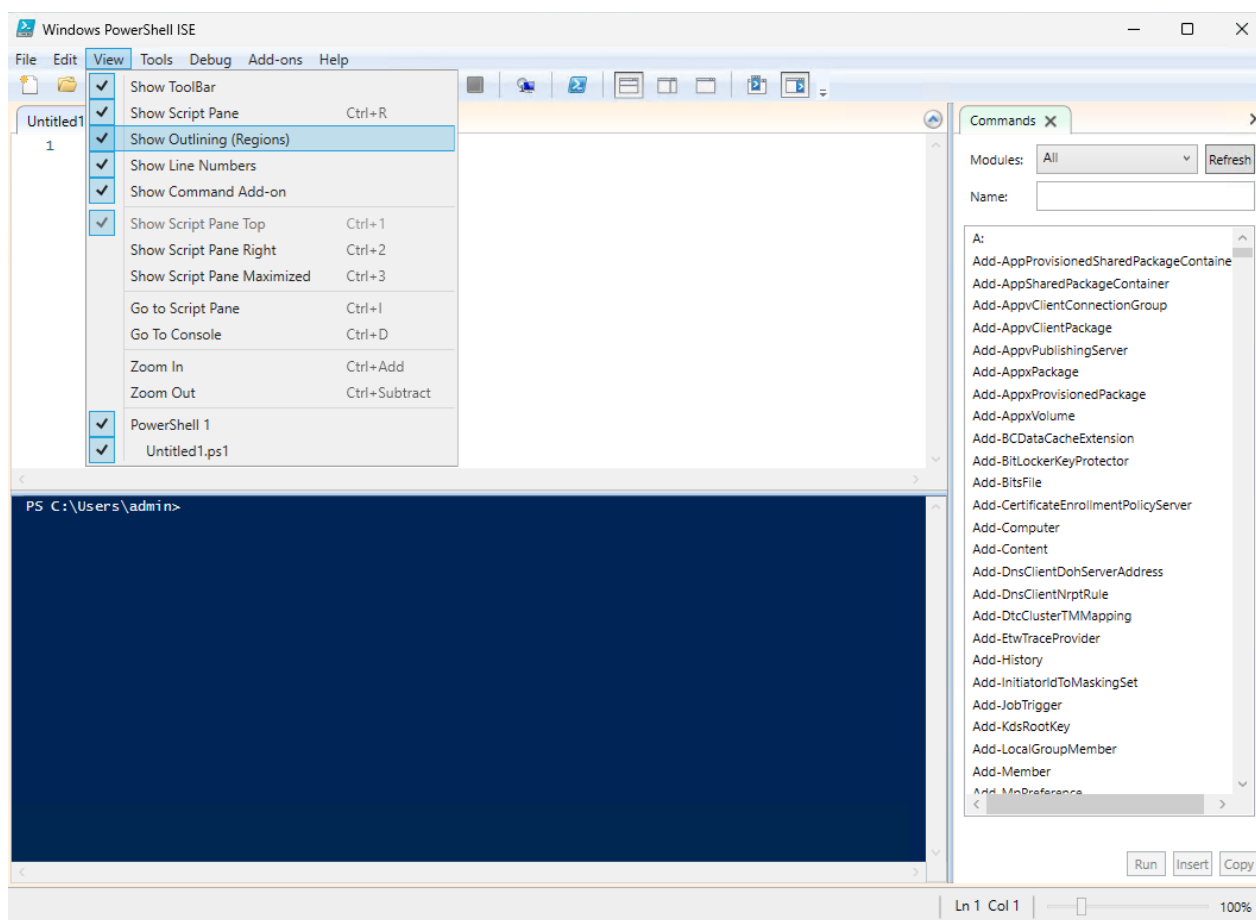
Windows PowerShell ISE

File Edit View Tools Debug Add-ons Help

Untitled1

1

Show ToolBar
Show Script Pane Ctrl+R
Show Outlining (Regions)
Show Line Numbers
Show Command Add-on
Show Script Pane Top Ctrl+1
Show Script Pane Right Ctrl+2
Show Script Pane Maximized Ctrl+3
Go to Script Pane Ctrl+I
Go To Console Ctrl+D
Zoom In Ctrl+Add
Zoom Out Ctrl+Subtract
PowerShell 1
Untitled1.ps1

PS C:\Users\admin>

Commands

Modules: All Refresh

Name:

A:
Add-AppProvisionedSharedPackageContaine
Add-AppSharedPackageContainer
Add-AppvClientConnectionGroup
Add-AppvClientPackage
Add-AppvPublishingServer
Add-AppxPackage
Add-AppxProvisionedPackage
Add-AppxVolume
Add-BCDataCacheExtension
Add-BitLockerKeyProtector
Add-BitsFile
Add-CertificateEnrollmentPolicyServer
Add-Computer
Add-Content
Add-DnsClientDohServerAddress
Add-DnsClientNrptRule
Add-DtcClusterTMMapping
Add-EtwTraceProvider
Add-History
Add-InitiatorIdToMaskingSet
Add-JobTrigger
Add-KdsRootKey
Add-LocalGroupMember
Add-Member
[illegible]

Run Insert Copy

Ln 1 Col 1 100%